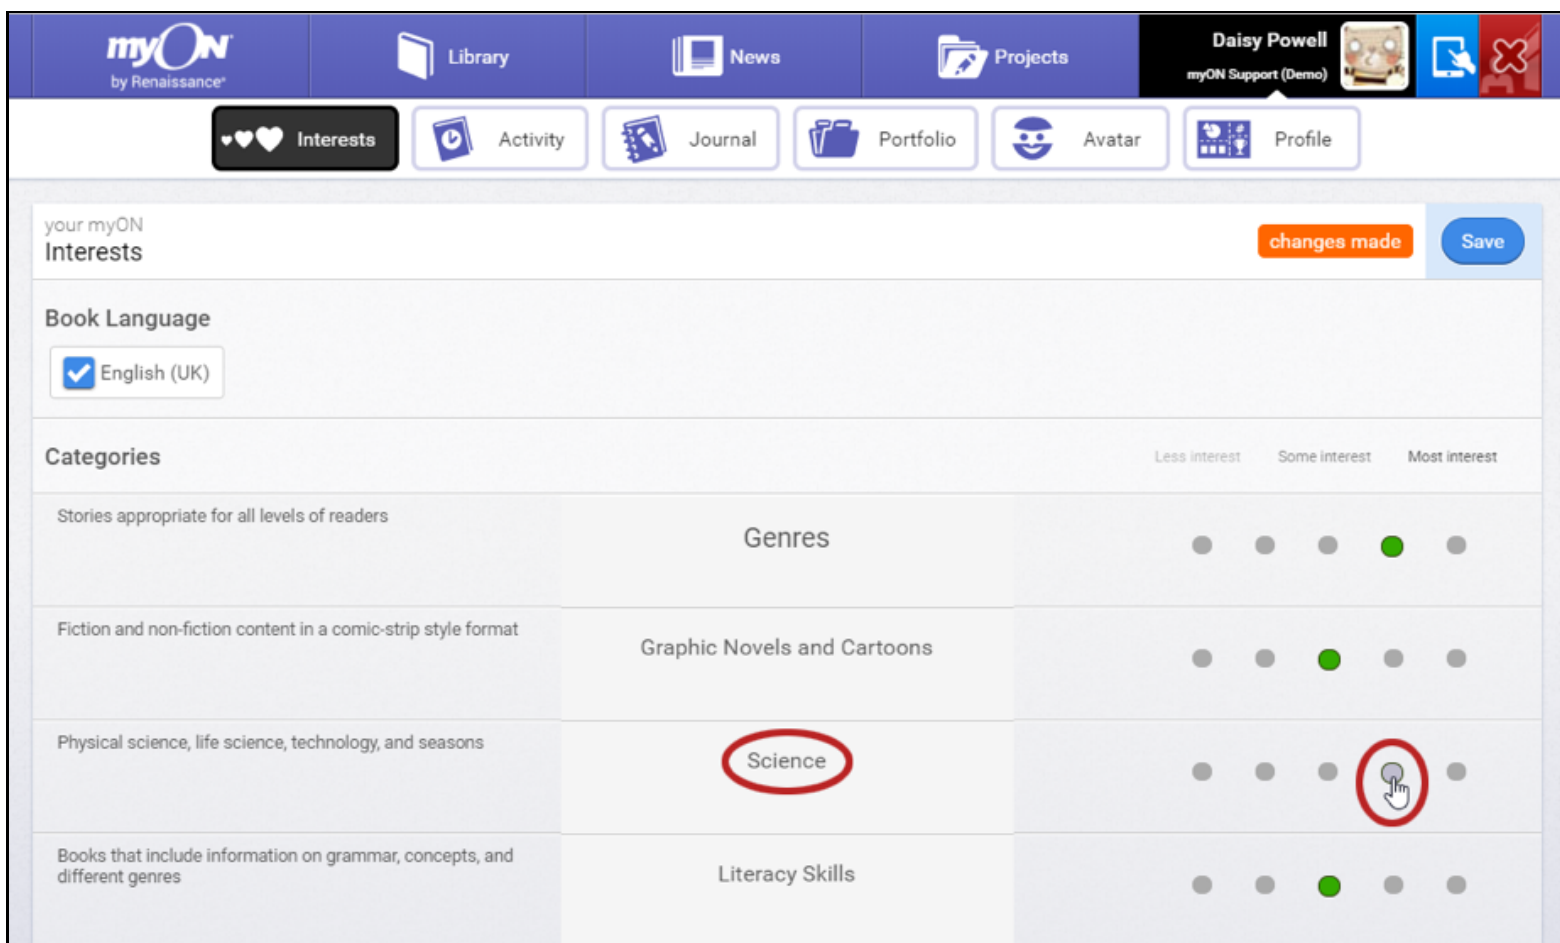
myON by Renaissance

Library

News

Projects

Daisy Powell
myON Support (Demo)

Interests

Activity

Journal

Portfolio

Avatar

Profile

your myON
Interests

changes made

Save

Book Language

English (UK)

Categories

Less interest

Some interest

Most interest

Stories appropriate for all levels of readers

Genres

Fiction and non-fiction content in a comic-strip style format

Graphic Novels and Cartoons

Physical science, life science, technology, and seasons

Science

Books that include information on grammar, concepts, and different genres

Literacy Skills